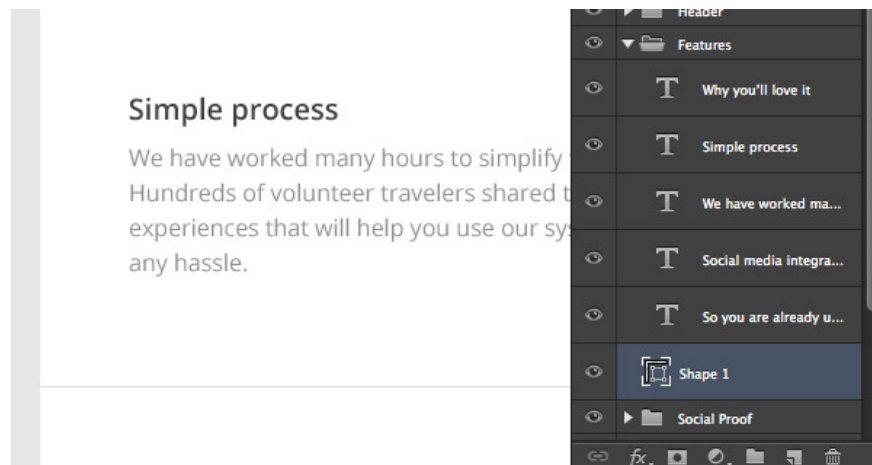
Simple process

We have worked many hours to simplify
Hundreds of volunteer travelers shared t
experiences that will help you use our sys
any hassle.

Header
Features
T Why you'll love it
T Simple process
T We have worked ma...
T Social media integra...
T So you are already u...
Shape 1
Social Proof
fx